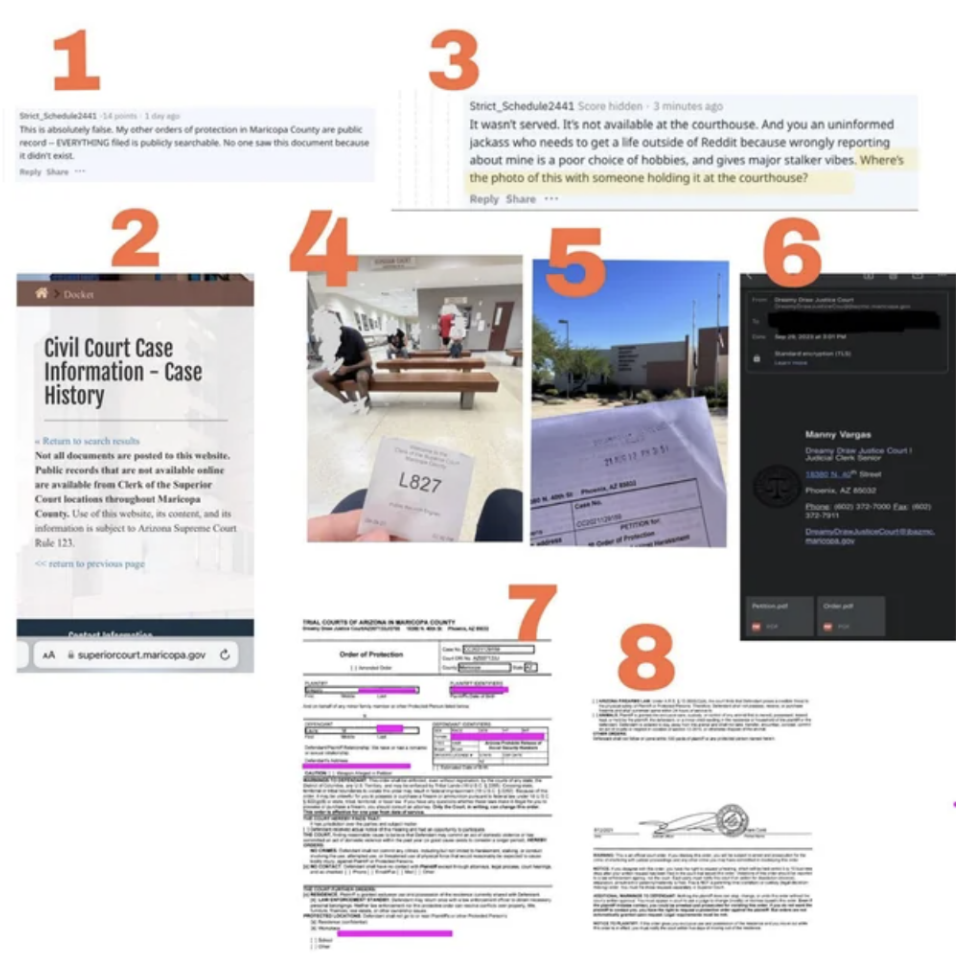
1

Strict_Schedule2441 · 14 points · 1 day ago
This is absolutely false. My other orders of protection in Maricopa County are public record – EVERYTHING filed is publicly searchable. No one saw this document because it didn't exist.
Reply Share ···

3

Strict_Schedule2441 Score hidden · 3 minutes ago
It wasn't served. It's not available at the courthouse. And you an uninformed jackass who needs to get a life outside of Reddit because wrongly reporting about mine is a poor choice of hobbies, and gives major stalker vibes. Where's the photo of this with someone holding it at the courthouse?
Reply Share ···

2

Docket

Civil Court Case Information - Case History

« Return to search results
Not all documents are posted to this website. Public records that are not available online are available from Clerk of the Superior Court locations throughout Maricopa County. Use of this website, its content, and its information is subject to Arizona Supreme Court Rule 123.

<< return to previous page

AA superiorcourt.maricopa.gov

4

L827

5

Phoenix, AZ 85032
Case No.
CC2023129198
PETITION for
Order of Protection

6

From Dreamy Draw Justice Court
To
Date Sep 29, 2023 at 3:01 PM
Standard encryption (TLS)
Learn more

Manny Vargas
Dreamy Draw Justice Court | Judicial Clerk Senior
18380 N. 40th Street
Phoenix, AZ 85032
Phone: (602) 372-7000 Fax: (602) 372-7911
DreamyDrawJusticeCourt@jbazmc.maricopa.gov

Petition.pdf
Order.pdf

7

TRIAL COURTS OF ARIZONA IN MARICOPA COUNTY
Order of Protection

8